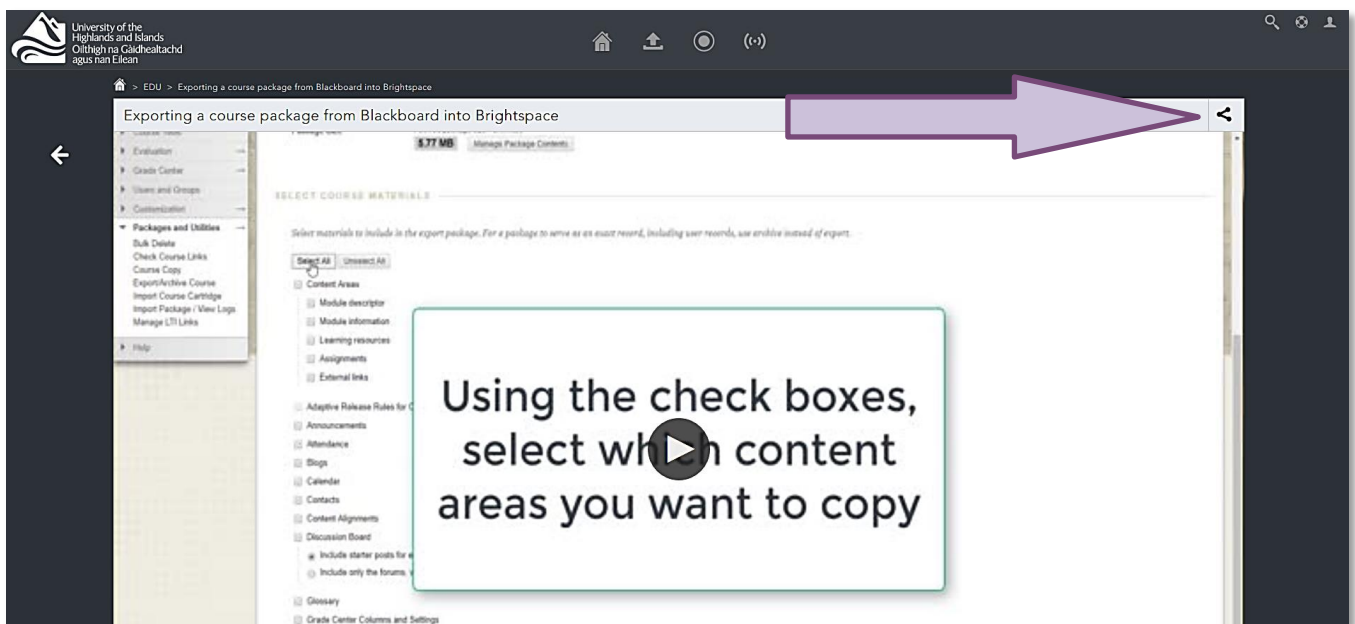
University of the Highlands and Islands
Oilthigh na Gàidhealtachd agus nan Eilean

> EDU > Exporting a course package from Blackboard into Brightspace

Exporting a course package from Blackboard into Brightspace

Package Size
5.77 MB Manage Package Contents

Evaluation
Grade Center
Users and Groups
Customization
Packages and Utilities
Bulk Delete
Check Course Links
Course Copy
Export/Archive Course
Import Course Cartridge
Import Package / View Logs
Manage LTI Links
Help

SELECT COURSE MATERIALS

Select materials to include in the export package. For a package to serve as an exact record, including user records, use archive instead of export.

Select All Unselect All

Content Areas
Module descriptor
Module information
Learning resources
Assignments
External links

Adaptive Release Rules for C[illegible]
Announcements
Attendance
Blogs
Calendar
Contacts
Content Alignments
Discussion Board
Include starter posts for e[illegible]
Include only the forums, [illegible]

Glossary
Grade Center Columns and Settings

Using the check boxes, select wh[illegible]h content areas you want to copy